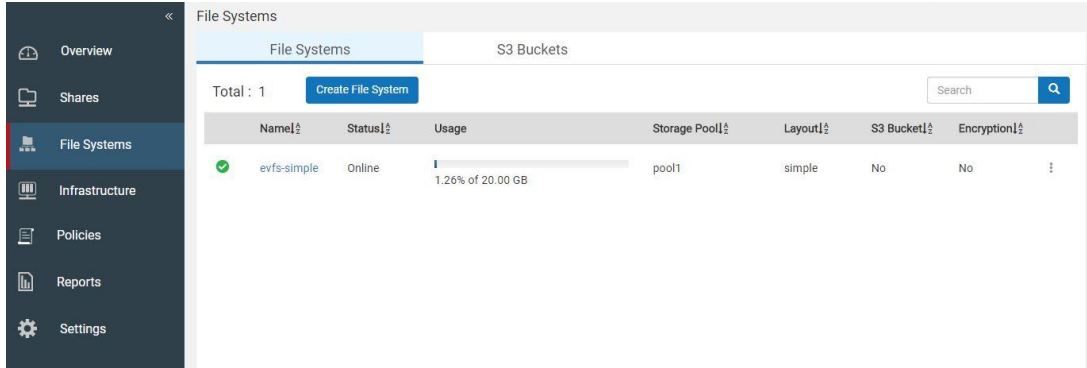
«

Overview

Shares

File Systems

Infrastructure

Policies

Reports

Settings

File Systems

File Systems | S3 Buckets

Total : 1 Create File System

Search

| Name | Status | Usage | Storage Pool | Layout | S3 Bucket | Encryption |
|---|---|---|---|---|---|---|
| evfs-simple | Online | 1.26% of 20.00 GB | pool1 | simple | No | No |